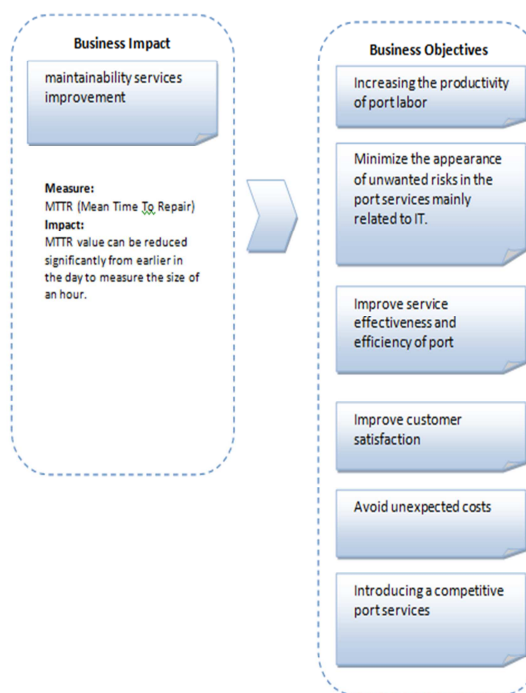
Business Impact

maintainability services improvement

Measure:
MTTR (Mean Time To Repair)
Impact:
MTTR value can be reduced significantly from earlier in the day to measure the size of an hour.

Business Objectives

Increasing the productivity of port labor

Minimize the appearance of unwanted risks in the port services mainly related to IT.

Improve service effectiveness and efficiency of port

Improve customer satisfaction

Avoid unexpected costs

Introducing a competitive port services